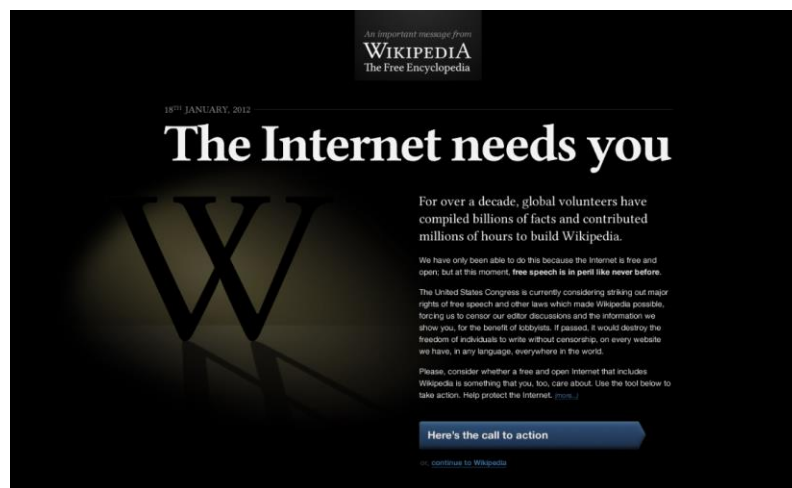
An important message from
WIKIPEDIA
The Free Encyclopedia

18TH JANUARY, 2012

The Internet needs you

For over a decade, global volunteers have compiled billions of facts and contributed millions of hours to build Wikipedia.

We have only been able to do this because the Internet is free and open; but at this moment, free speech is in peril like never before.

The United States Congress is currently considering striking out major rights of free speech and other laws which made Wikipedia possible, forcing us to censor our editor discussions and the information we show you, for the benefit of lobbyists. If passed, it would destroy the freedom of individuals to write without censorship, on every website we have, in any language, everywhere in the world.

Please, consider whether a free and open Internet that includes Wikipedia is something that you, too, care about. Use the tool below to take action. Help protect the Internet. (more...)

Here's the call to action

or, continue to Wikipedia